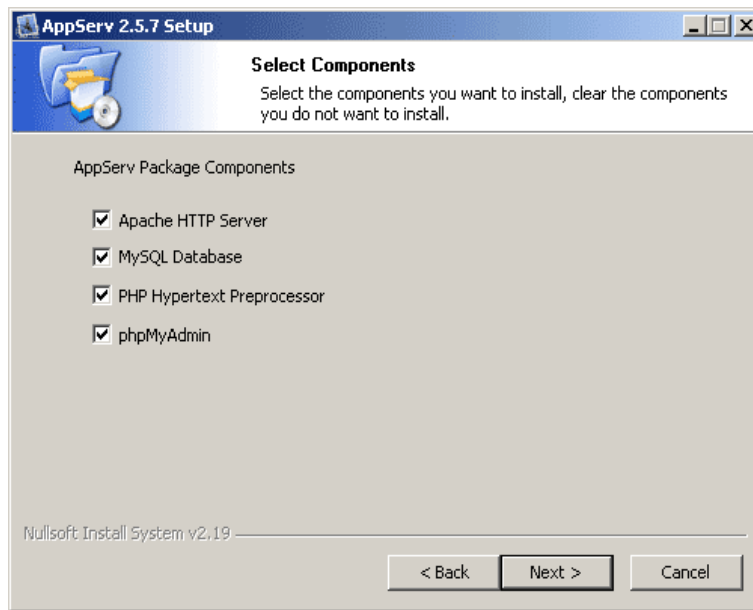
AppServ 2.5.7 Setup

Select Components

Select the components you want to install, clear the components you do not want to install.

AppServ Package Components

Apache HTTP Server

MySQL Database

PHP Hypertext Preprocessor

phpMyAdmin

Nullsoft Install System v2.19

< Back

Next >

Cancel